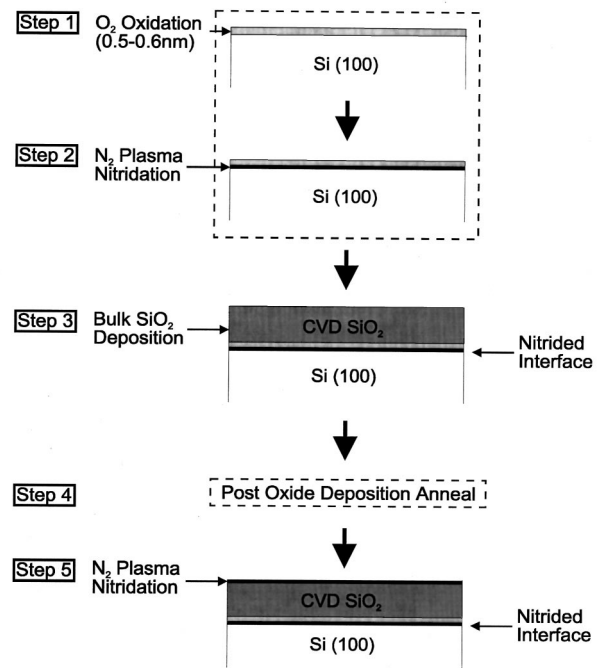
Step 1
$O_2$ Oxidation (0.5-0.6nm)

Si (100)

Step 2
$N_2$ Plasma Nitridation

Si (100)

Step 3
Bulk $SiO_2$ Deposition

CVD $SiO_2$

Nitrided Interface

Si (100)

Step 4
Post Oxide Deposition Anneal

Step 5
$N_2$ Plasma Nitridation

CVD $SiO_2$

Nitrided Interface

Si (100)